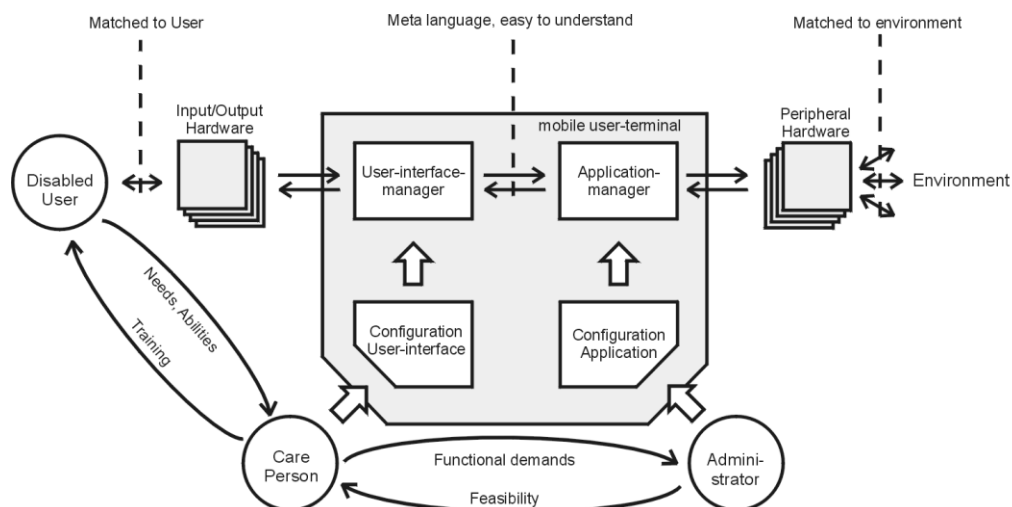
Matched to User

Meta language, easy to understand

Matched to environment

Input/Output Hardware

mobile user-terminal

Peripheral Hardware

Disabled User

User-interface-manager

Application-manager

Environment

Needs, Abilities

Training

Configuration User-interface

Configuration Application

Care Person

Functional demands

Feasibility

Administrator